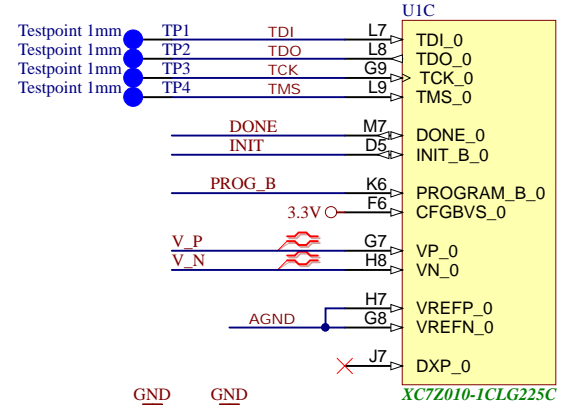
U1C

Testpoint 1mm TP1 TDI L7 TDI_0
Testpoint 1mm TP2 TDO L8 TDO_0
Testpoint 1mm TP3 TCK G9 TCK_0
Testpoint 1mm TP4 TMS L9 TMS_0

DONE M7 DONE_0
INIT D5 INIT_B_0

PROG_B K6 PROGRAM_B_0
3.3V F6 CFGBVS_0

V_P G7 VP_0
V_N H8 VN_0

H7 VREFP_0
AGND G8 VREFN_0

J7 DXP_0

GND GND XC7Z010-1CLG225C